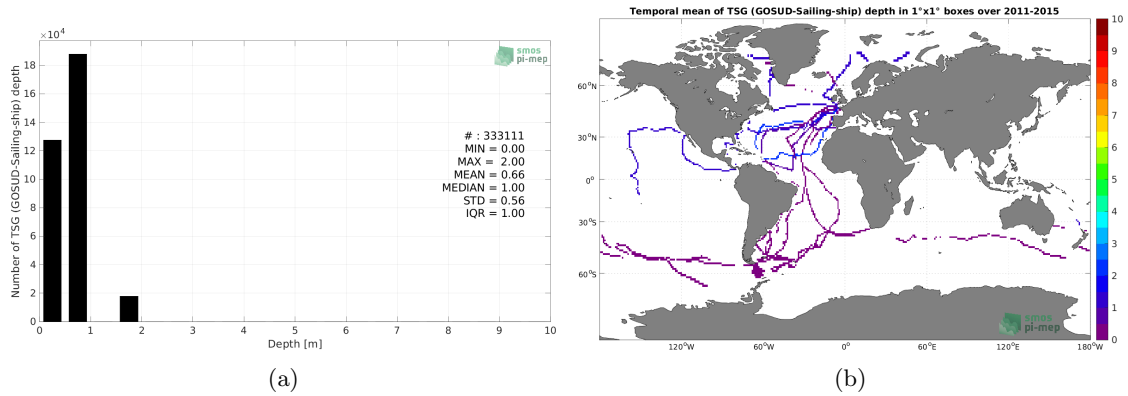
$\times10^4$

smos pi-mep

Number of TSG (GOSUD-Sailing-ship) depth

18
16
14
12
10
8
6
4
2
0

# : 333111
MIN = 0.00
MAX = 2.00
MEAN = 0.66
MEDIAN = 1.00
STD = 0.56
IQR = 1.00

0 1 2 3 4 5 6 7 8 9 10

Depth [m]

(a)

Temporal mean of TSG (GOSUD-Sailing-ship) depth in 1°x1° boxes over 2011-2015

60°N
30°N
0°
30°S
60°S

120°W 60°W 0° 60°E 120°E 180°W

smos pi-mep

10
9
8
7
6
5
4
3
2
1
0

(b)